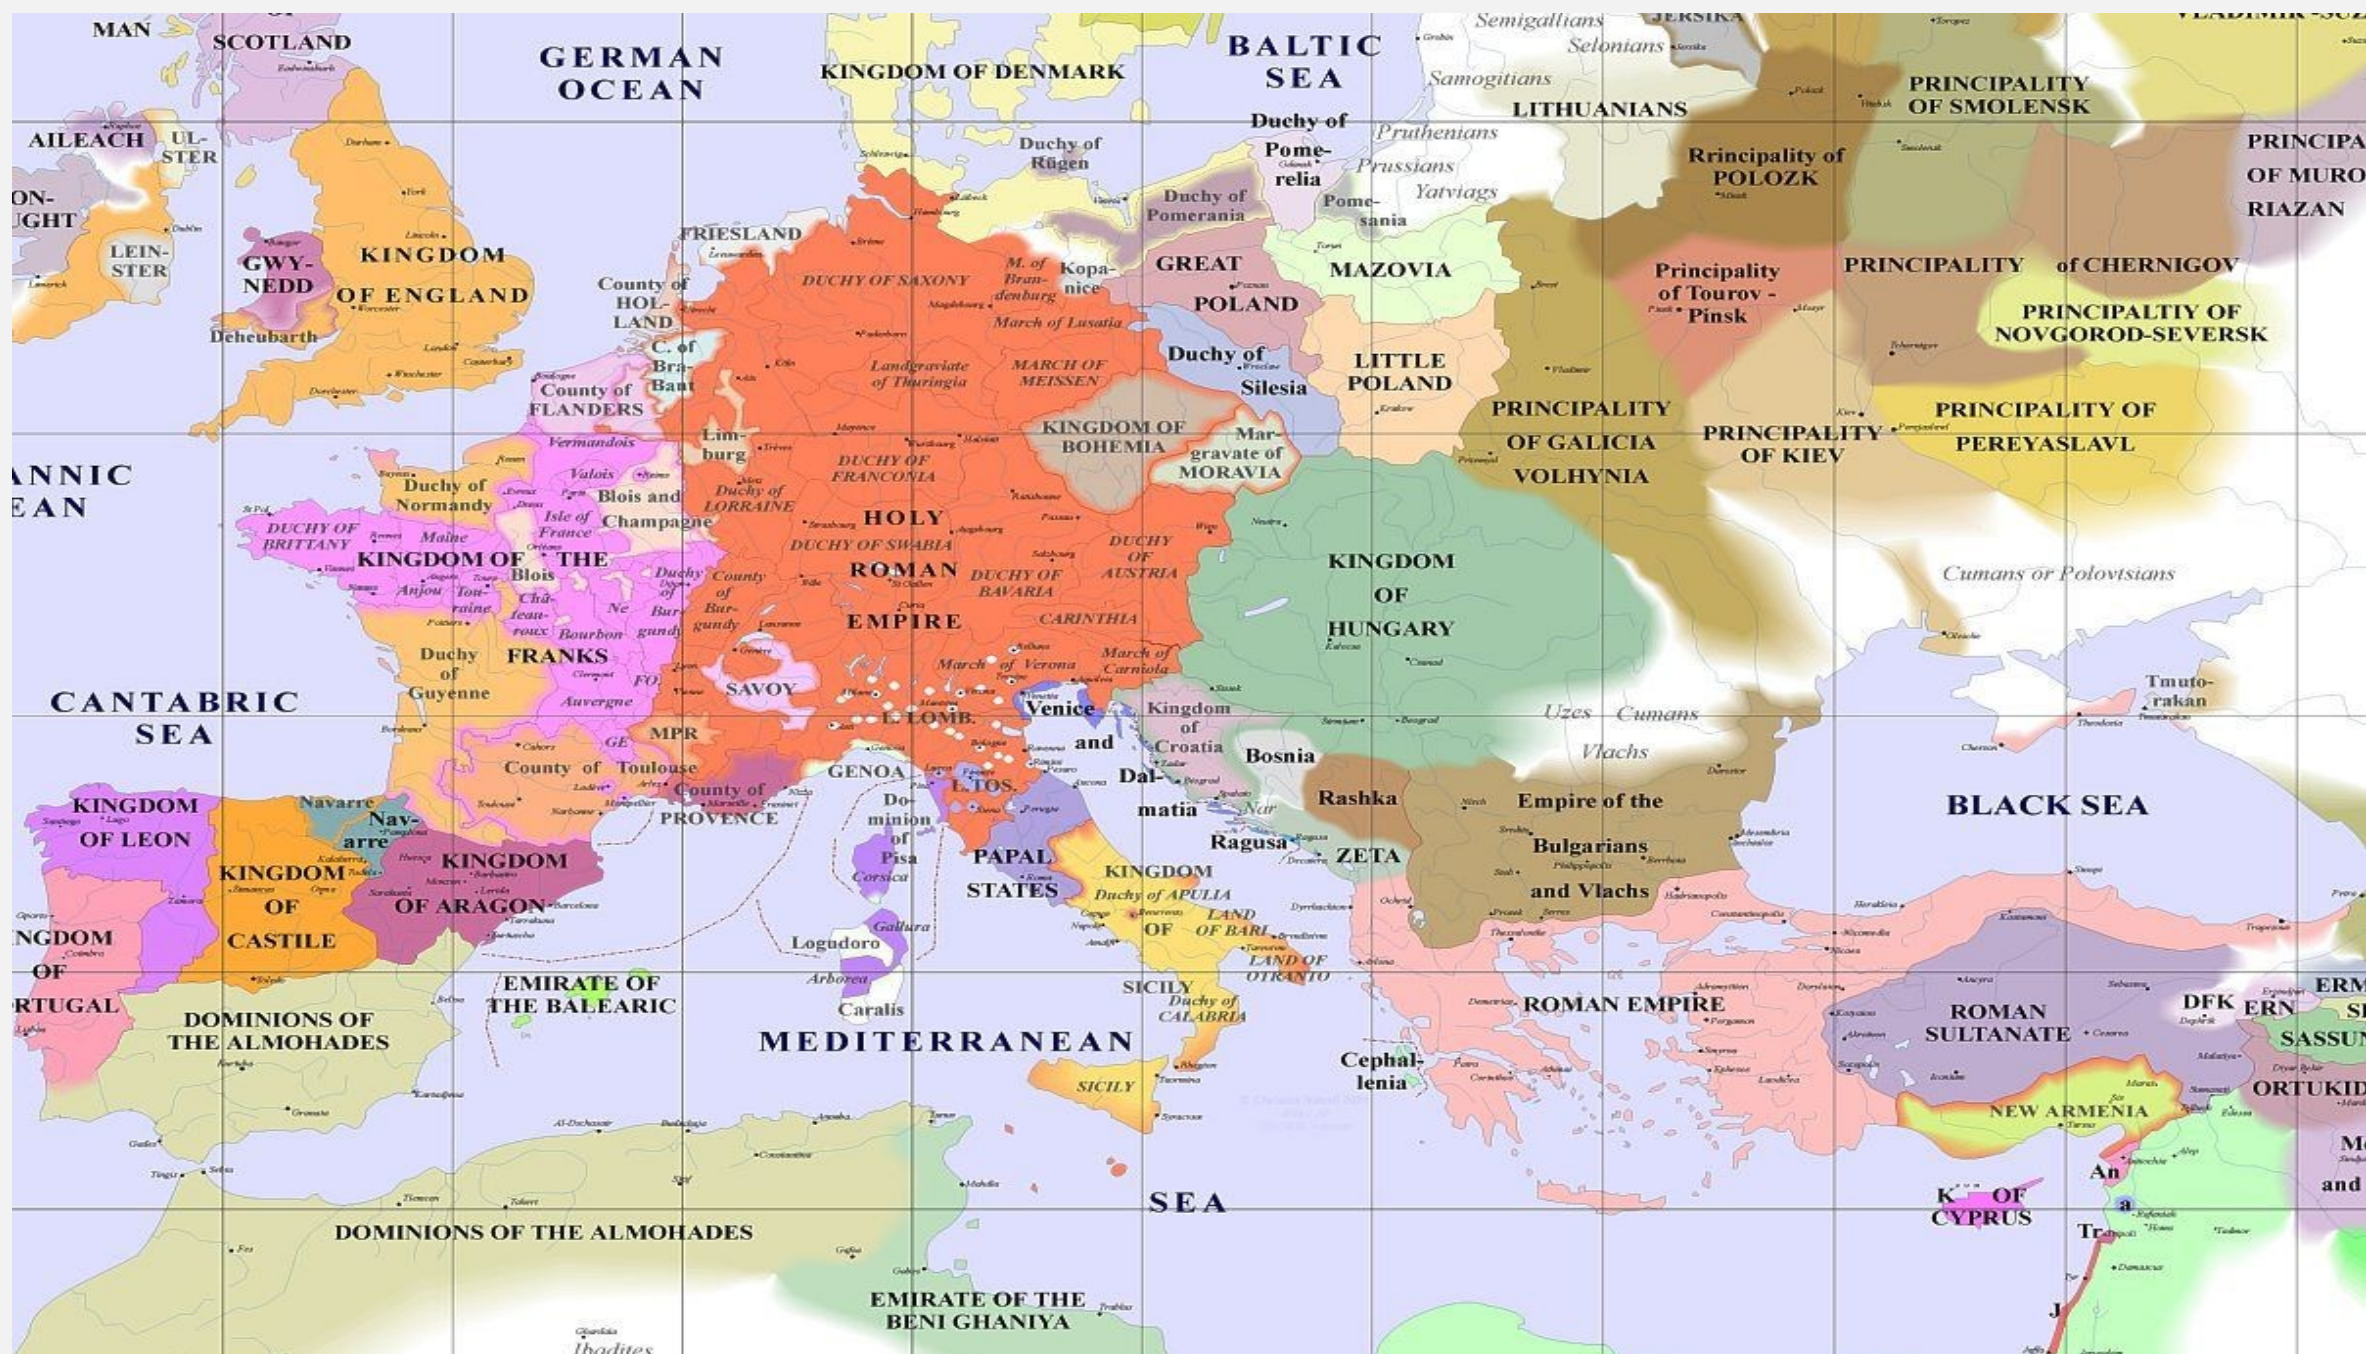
MAN
SCOTLAND
GERMAN OCEAN
KINGDOM OF DENMARK
BALTIC SEA
Semigallians
JERSIKA
Selonians
Samogitians
LITHUANIANS
PRINCIPALITY OF SMOLENSK
AILEACH
UL-STER
Duchy of Rügen
Duchy of Pome-relia
Pruthenians
Prussians
Yatviags
Rrincipality of POLOZK
PRINCIPA OF MURO RIAZAN
ON-UGHT
LEIN-STER
GWY-NEDD
KINGDOM OF ENGLAND
FRIESLAND
Duchy of Pomerania
Pome-sania
DUCHY OF SAXONY
M. of Bran-denburg
Kopa-nice
GREAT POLAND
MAZOVIA
Principality of Tourov - Pinsk
PRINCIPALITY of CHERNIGOV
PRINCIPALTIY OF NOVGOROD-SEVERSK
County of HOL-LAND
March of Lusatia
Deheubarth
C. of Bra-Bant
County of FLANDERS
Landgraviate of Thuringia
MARCH OF MEISSEN
Duchy of Silesia
LITTLE POLAND
PRINCIPALITY OF GALICIA VOLHYNIA
PRINCIPALITY OF KIEV
PRINCIPALITY OF PEREYASLAVL
Vermandois
Lim-burg
KINGDOM OF BOHEMIA
Mar-gravate of MORAVIA
ANNIC EAN
Duchy of Normandy
Valois
Blois and Champagne
DUCHY OF FRANCONIA
Duchy of LORRAINE
HOLY
Isle of France
DUCHY OF BRITTANY
Maine
KINGDOM OF THE
Blois
DUCHY OF SWABIA
DUCHY OF AUSTRIA
KINGDOM OF HUNGARY
Anjou
Tou-raine
Duchy of
County of Bur-gundy
ROMAN
DUCHY OF BAVARIA
Cumans or Polovtsians
Cha-teau-roux
Bourbon
Ne
Bur-gundy
EMPIRE
CARINTHIA
Duchy of Guyenne
FRANKS
March of Verona
March of Carniola
FO
SAVOY
Tmuto-rakan
CANTABRIC SEA
Auvergne
MPR
L. LOMB.
Venice
Kingdom of Croatia
Uzes
Cumans
GE
and
Vlachs
County of Toulouse
GENOA
Dal-matia
Bosnia
County of PROVENCE
T. TOS.
Rashka
Empire of the
BLACK SEA
KINGDOM OF LEON
Navarre
Nav-arre
Do-minion of Pisa
Nar
Ragusa
ZETA
Bulgarians
KINGDOM OF CASTILE
KINGDOM OF ARAGON
Corsica
PAPAL STATES
KINGDOM
Duchy of APULIA
and Vlachs
LAND OF BARI
OF
NGDOM OF RTUGAL
Gallura
Logudoro
LAND OF OTRANTO
EMIRATE OF THE BALEARIC
Arborea
SICILY
Duchy of CALABRIA
ROMAN EMPIRE
ROMAN SULTANATE
DFK
ERM
DOMINIONS OF THE ALMOHADES
Caralis
MEDITERRANEAN
Cephal-lenia
SASSUN
SICILY
ORTUKID
NEW ARMENIA
An
and
SEA
K. OF CYPRUS
Tr
DOMINIONS OF THE ALMOHADES
EMIRATE OF THE BENI GHANIYA
J